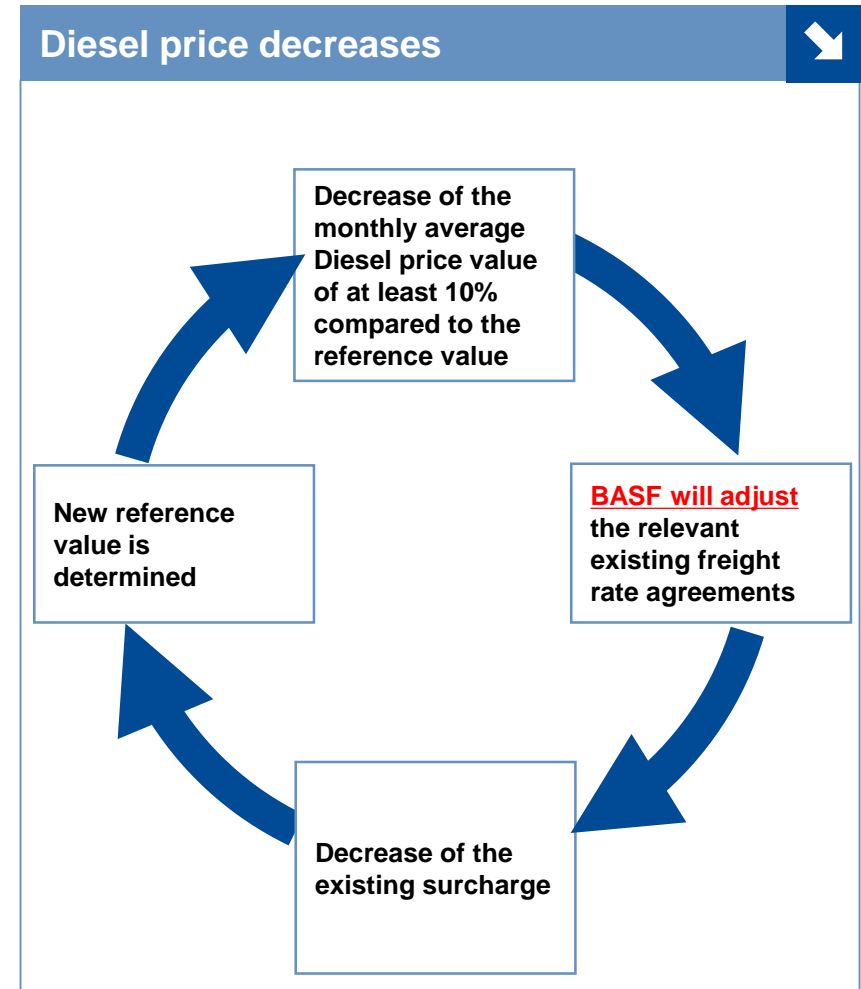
Diesel price decreases

Decrease of the monthly average Diesel price value of at least 10% compared to the reference value

BASF will adjust the relevant existing freight rate agreements

Decrease of the existing surcharge

New reference value is determined